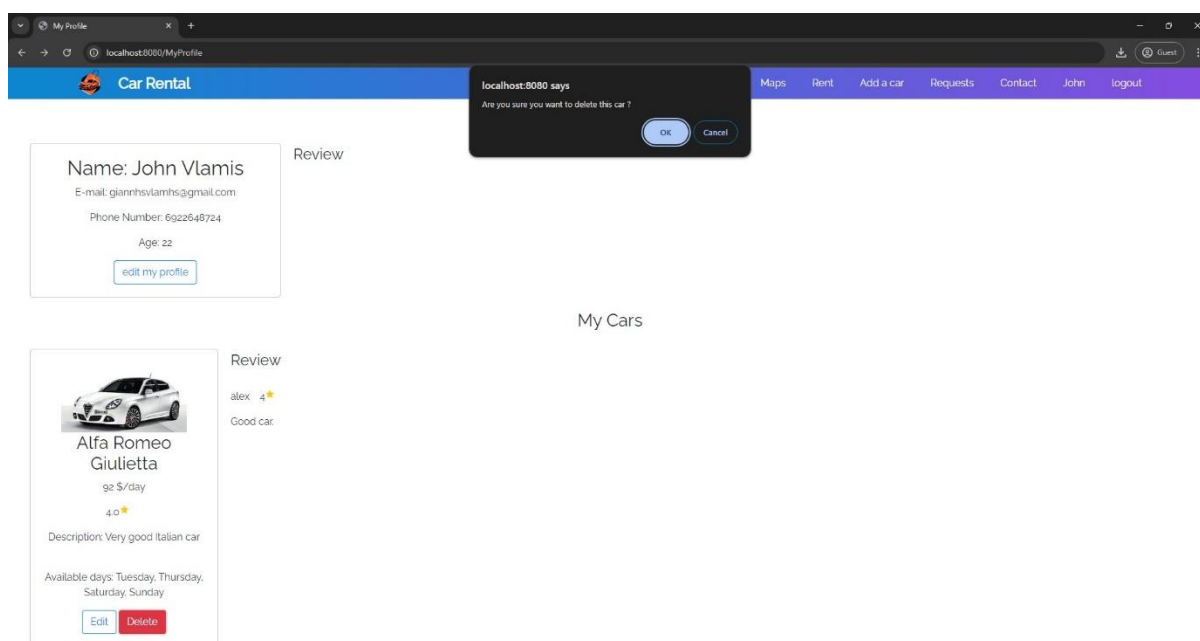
My Profile

localhost:8080/MyProfile

Guest

Car Rental

localhost:8080 says

Are you sure you want to delete this car ?

OK Cancel

Maps Rent Add a car Requests Contact John logout

Name: John Vlamis

E-mail: giannhsvlamhs@gmail.com

Phone Number: 6922648724

Age: 22

edit my profile

Review

My Cars

Alfa Romeo Giulietta

92 $/day

4.0

Description: Very good Italian car

Available days: Tuesday, Thursday, Saturday, Sunday

Edit Delete

Review

alex 4

Good car.